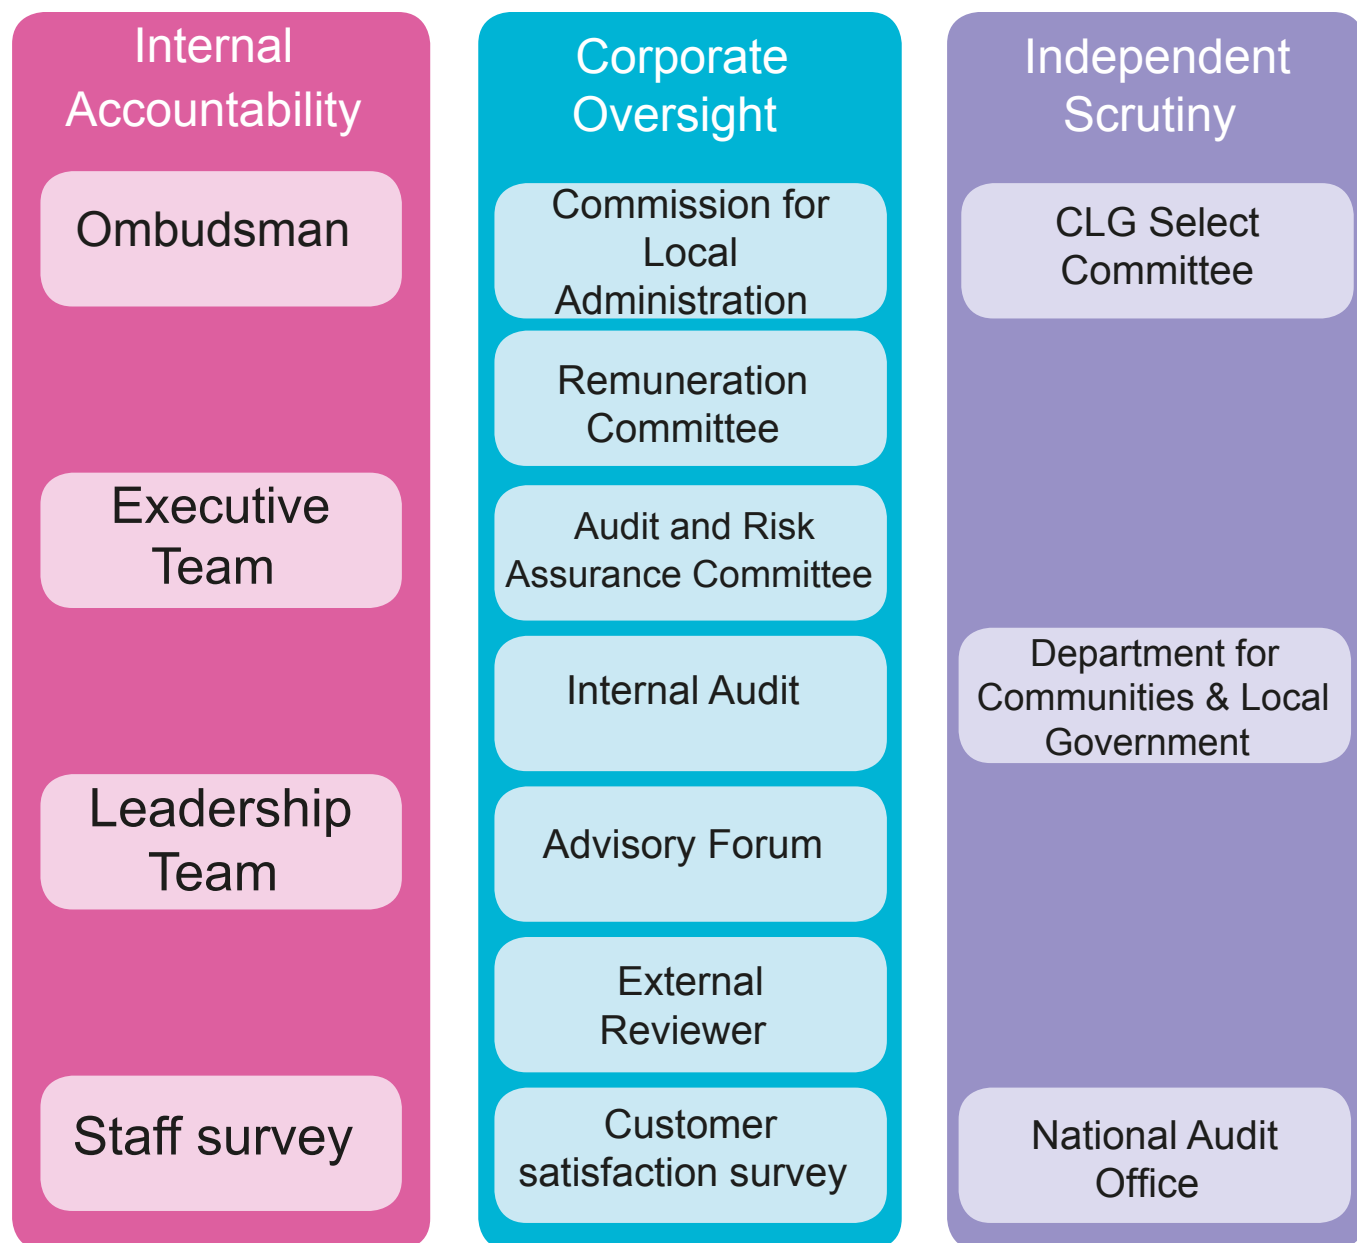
Internal Accountability

Ombudsman

Executive Team

Leadership Team

Staff survey

Corporate Oversight

Commission for Local Administration

Remuneration Committee

Audit and Risk Assurance Committee

Internal Audit

Advisory Forum

External Reviewer

Customer satisfaction survey

Independent Scrutiny

CLG Select Committee

Department for Communities & Local Government

National Audit Office